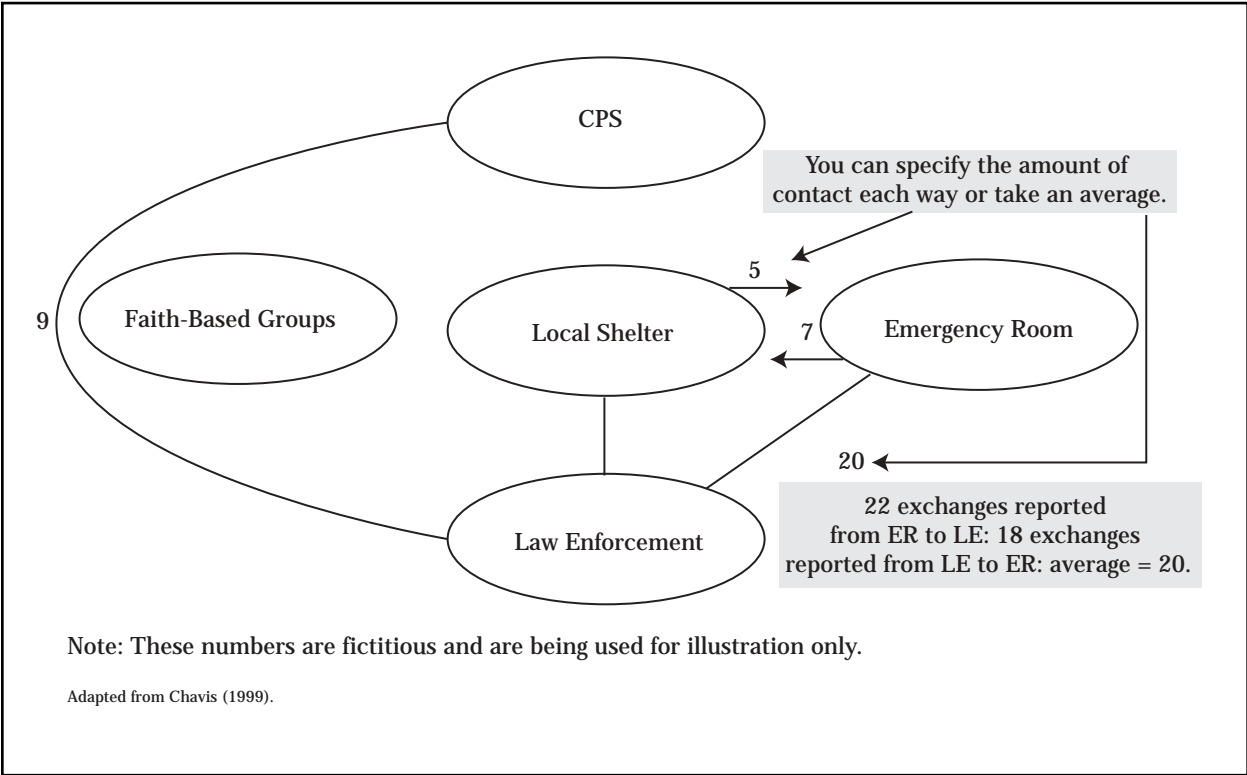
CPS

You can specify the amount of contact each way or take an average.

9

Faith-Based Groups

5

Local Shelter

7

Emergency Room

20

Law Enforcement

22 exchanges reported from ER to LE: 18 exchanges reported from LE to ER: average = 20.

Note: These numbers are fictitious and are being used for illustration only.

Adapted from Chavis (1999).